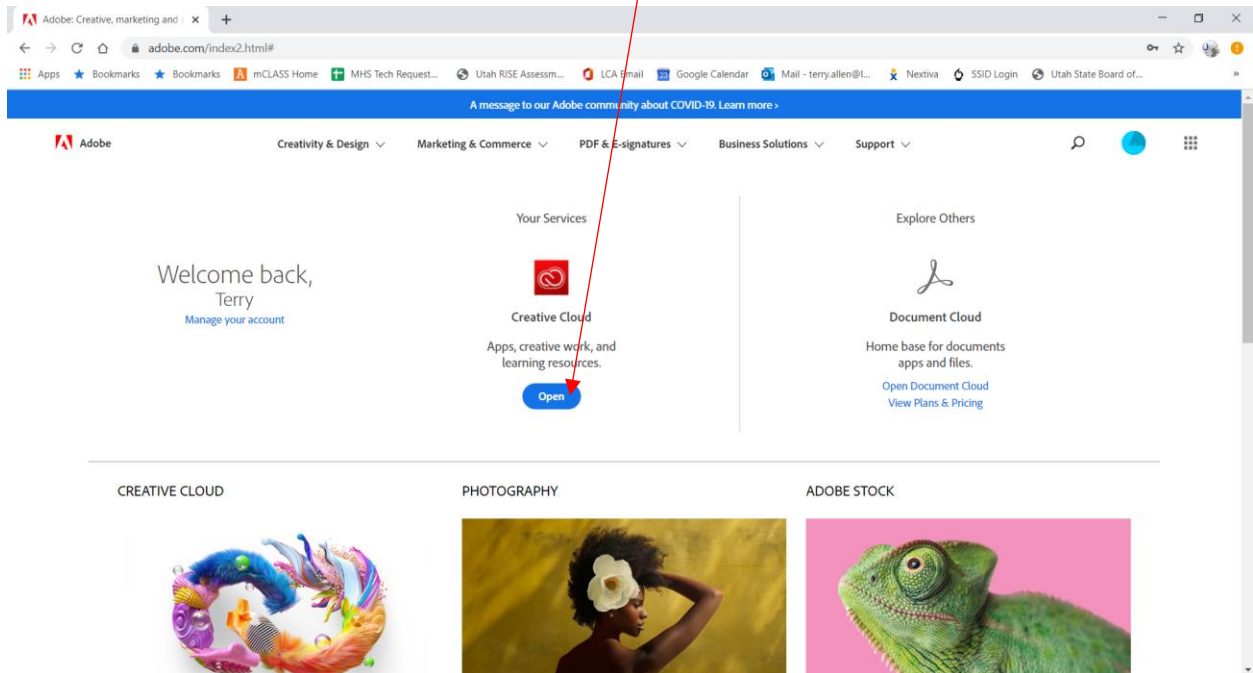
Adobe: Creative, marketing and ×  +

adobe.com/index2.html#

Apps  Bookmarks  Bookmarks  mCLASS Home  MHS Tech Request...  Utah RISE Assessm...  LCA Email  Google Calendar  Mail - terry.allen@l...  Nextiva  SSID Login  Utah State Board of...

A message to our Adobe community about COVID-19. Learn more ›

Adobe

Creativity & Design  Marketing & Commerce  PDF & E-signatures  Business Solutions  Support

Welcome back,
Terry
Manage your account

Your Services

Creative Cloud

Apps, creative work, and learning resources.

Open

Explore Others

Document Cloud

Home base for documents apps and files.

Open Document Cloud
View Plans & Pricing

CREATIVE CLOUD

PHOTOGRAPHY

ADOBE STOCK